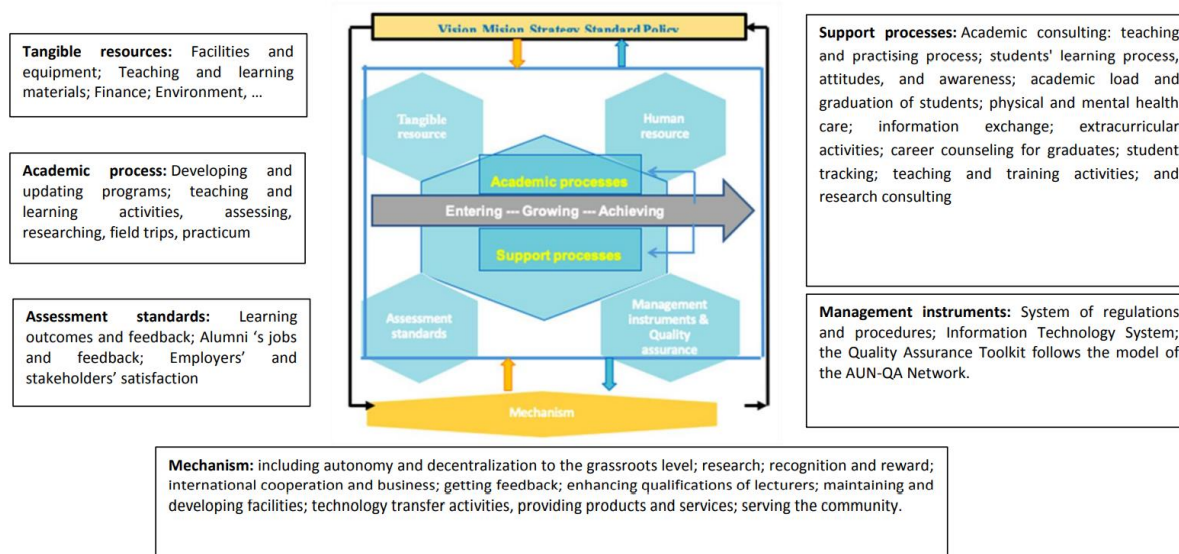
Tangible resources: Facilities and equipment; Teaching and learning materials; Finance; Environment, ...

Academic process: Developing and updating programs; teaching and learning activities, assessing, researching, field trips, practicum

Assessment standards: Learning outcomes and feedback; Alumni 's jobs and feedback; Employers' and stakeholders' satisfaction

Vision Mission Strategy Standard Policy

Tangible resource

Human resource

Academic processes

Entering --- Growing --- Achieving

Support processes

Assessment standards

Management instruments & Quality assurance

Mechanism

Support processes: Academic consulting: teaching and practising process; students' learning process, attitudes, and awareness; academic load and graduation of students; physical and mental health care; information exchange; extracurricular activities; career counseling for graduates; student tracking; teaching and training activities; and research consulting

Management instruments: System of regulations and procedures; Information Technology System; the Quality Assurance Toolkit follows the model of the AUN-QA Network.

Mechanism: including autonomy and decentralization to the grassroots level; research; recognition and reward; international cooperation and business; getting feedback; enhancing qualifications of lecturers; maintaining and developing facilities; technology transfer activities, providing products and services; serving the community.